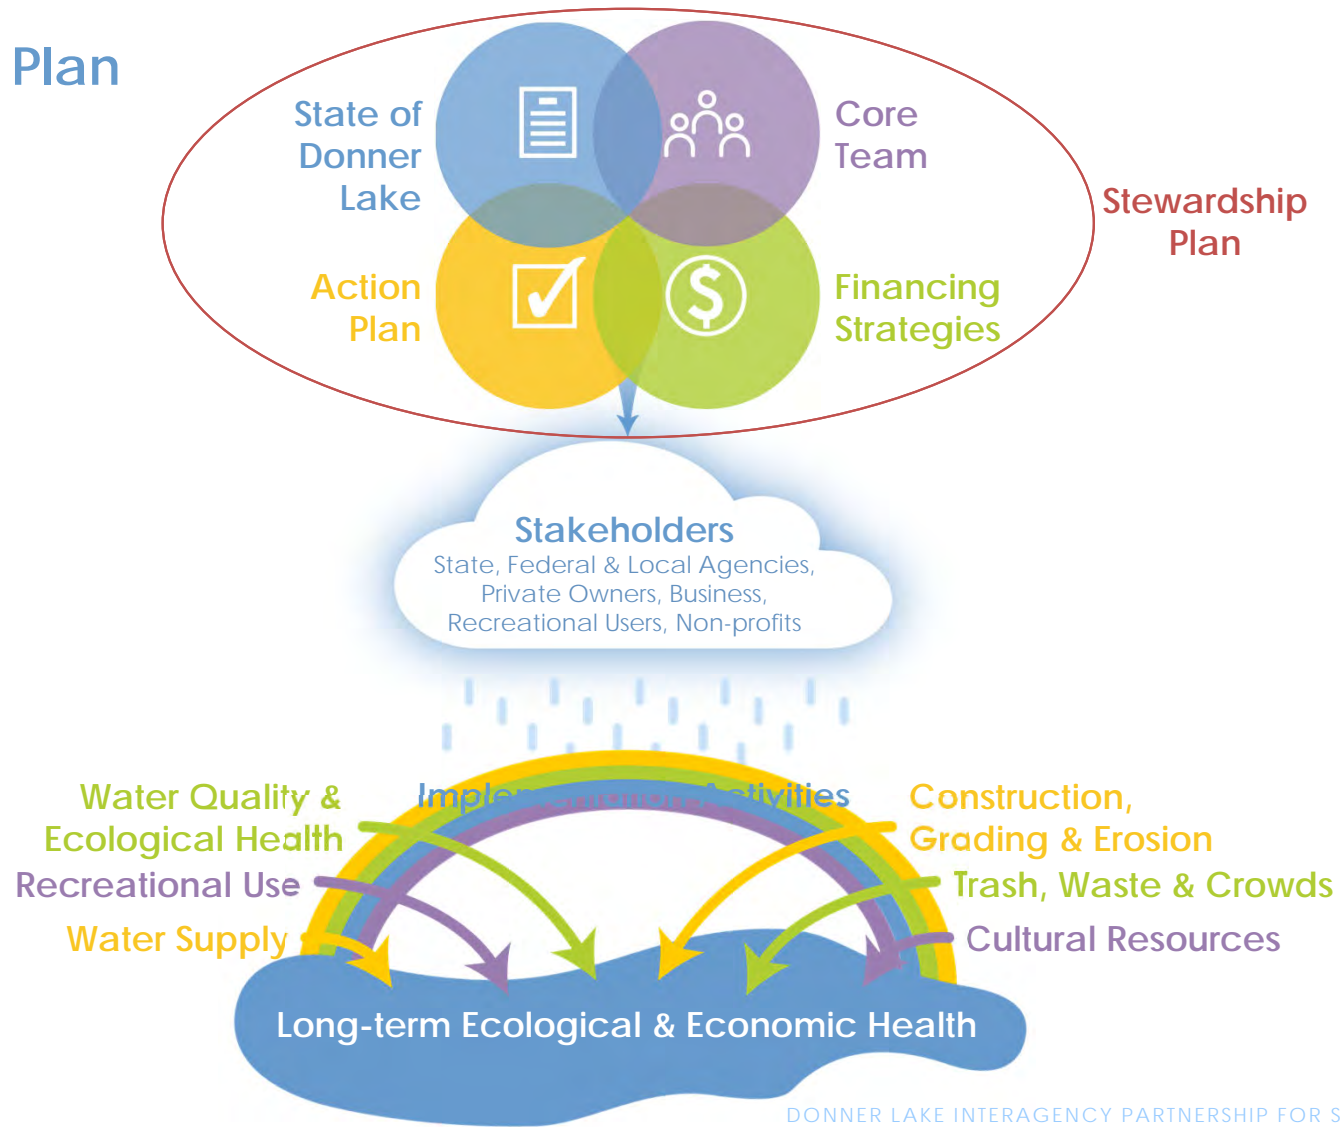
Plan

State of Donner Lake

Core Team

Stewardship Plan

Action Plan

Financing Strategies

Stakeholders
State, Federal & Local Agencies, Private Owners, Business, Recreational Users, Non-profits

Water Quality & Ecological Health

Imple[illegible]ctivities

Construction, Grading & Erosion

Recreational Use

Trash, Waste & Crowds

Water Supply

Cultural Resources

Long-term Ecological & Economic Health

DONNER LAKE INTERAGENCY PARTNERSHIP FOR S